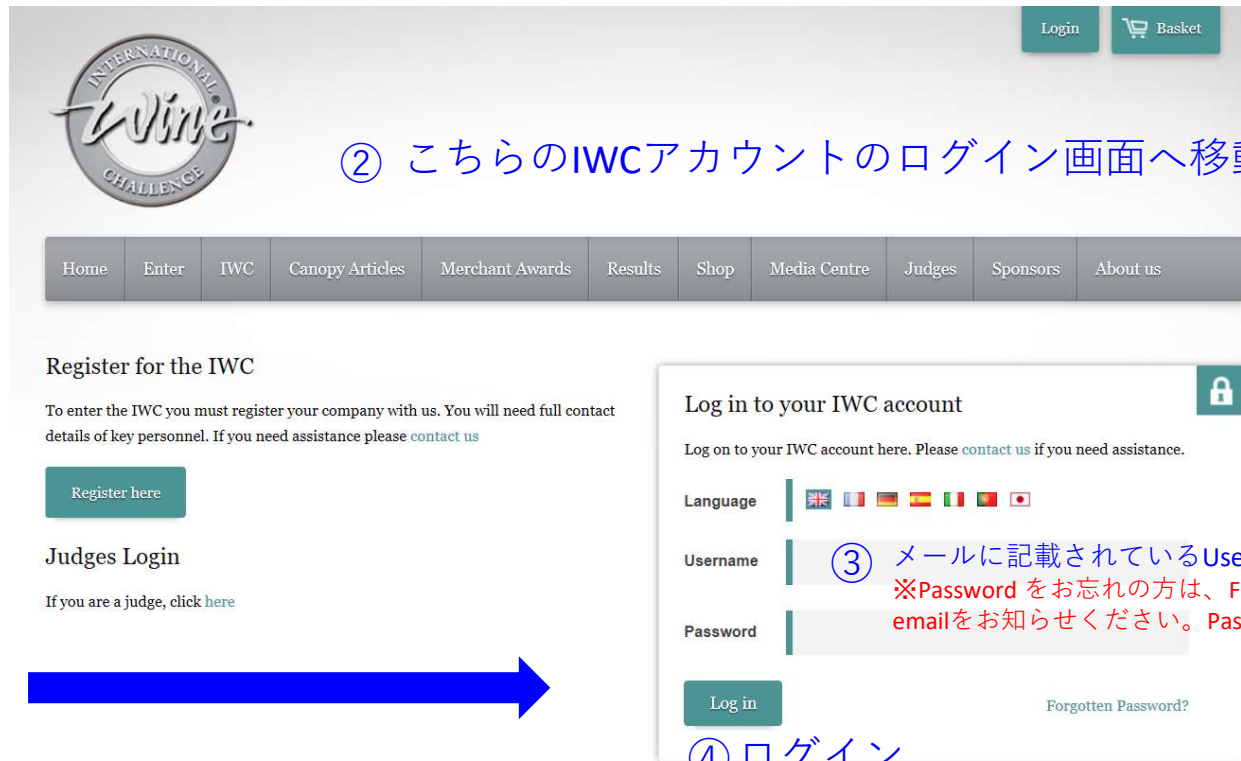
Login Basket

INTERNATIONAL wine CHALLENGE

② こちらのIWCアカウントのログイン画面へ移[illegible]

Home Enter IWC Canopy Articles Merchant Awards Results Shop Media Centre Judges Sponsors About us

Register for the IWC

To enter the IWC you must register your company with us. You will need full contact details of key personnel. If you need assistance please contact us

Register here

Judges Login

If you are a judge, click here

Log in to your IWC account

Log on to your IWC account here. Please contact us if you need assistance.

Language

Username

③ メールに記載されているUse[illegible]
※Password をお忘れの方は、F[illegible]
emailをお知らせください。Pas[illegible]

Password

Log in

Forgotten Password?

④ ログイン